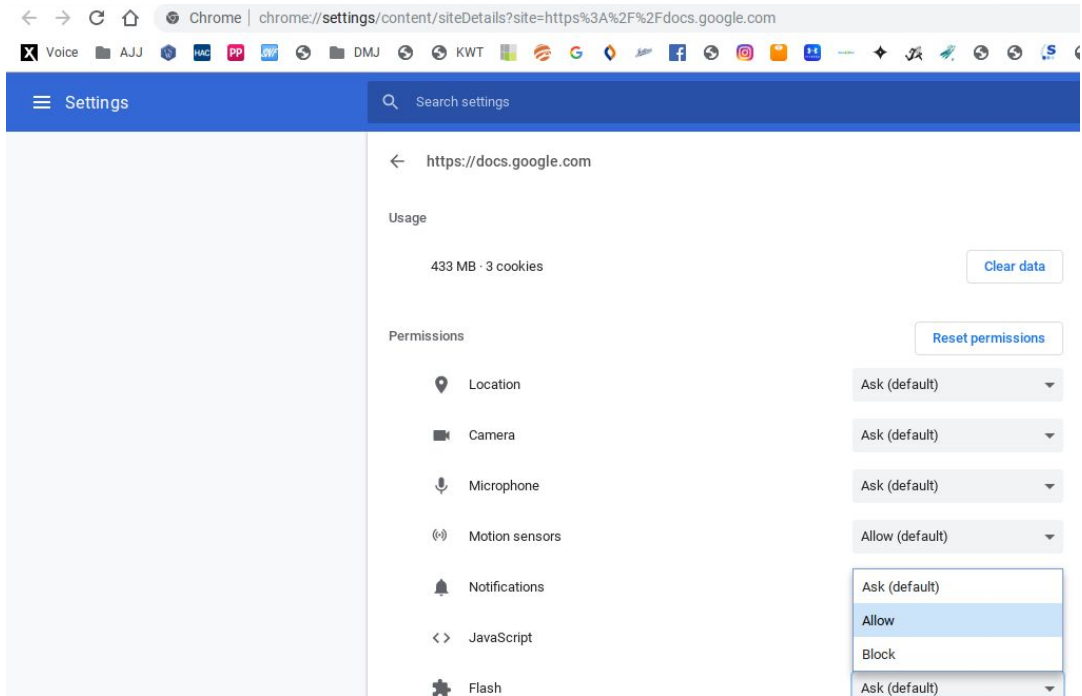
Chrome | chrome://settings/content/siteDetails?site=https%3A%2F%2Fdocs.google.com

Voice AJJ HAC PP DMJ KWT G

Settings

Search settings

https://docs.google.com

Usage

433 MB · 3 cookies

Clear data

Permissions

Reset permissions

Location

Ask (default)

Camera

Ask (default)

Microphone

Ask (default)

Motion sensors

Allow (default)

Notifications

Ask (default)

Allow

Block

JavaScript

Flash

Ask (default)